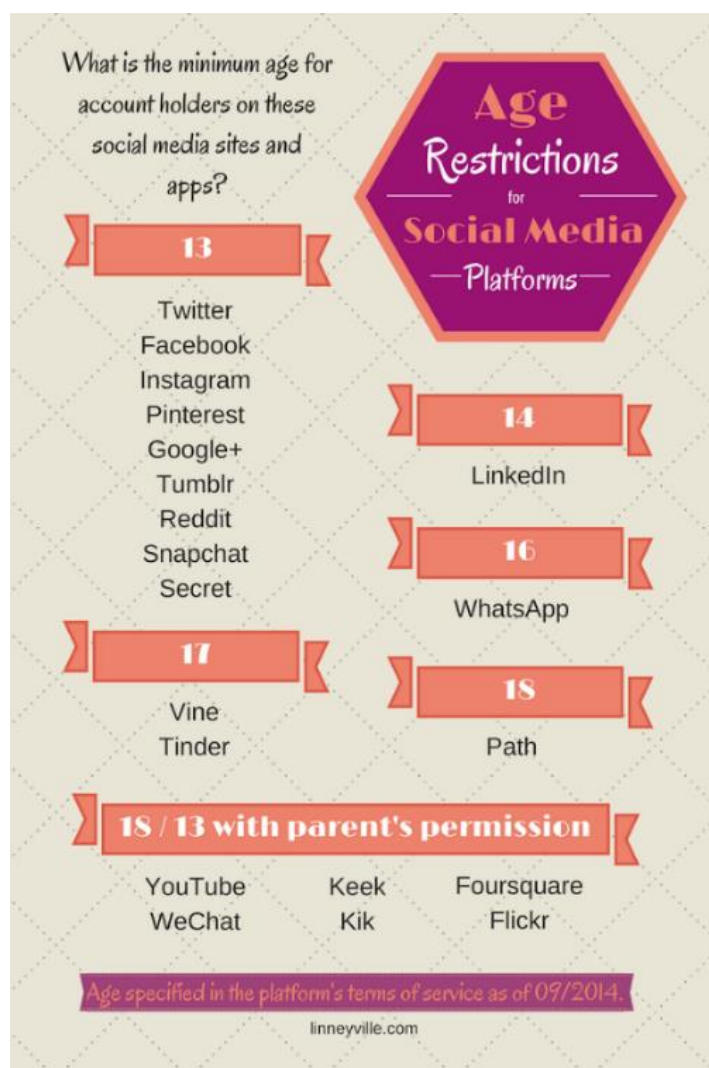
What is the minimum age for account holders on these social media sites and apps?

Age Restrictions for Social Media Platforms

13

Twitter
Facebook
Instagram
Pinterest
Google+
Tumblr
Reddit
Snapchat
Secret

14

LinkedIn

16

WhatsApp

17

Vine
Tinder

18

Path

18 / 13 with parent's permission

YouTube
WeChat
Keek
Kik
Foursquare
Flickr

Age specified in the platform's terms of service as of 09/2014.

linneyville.com